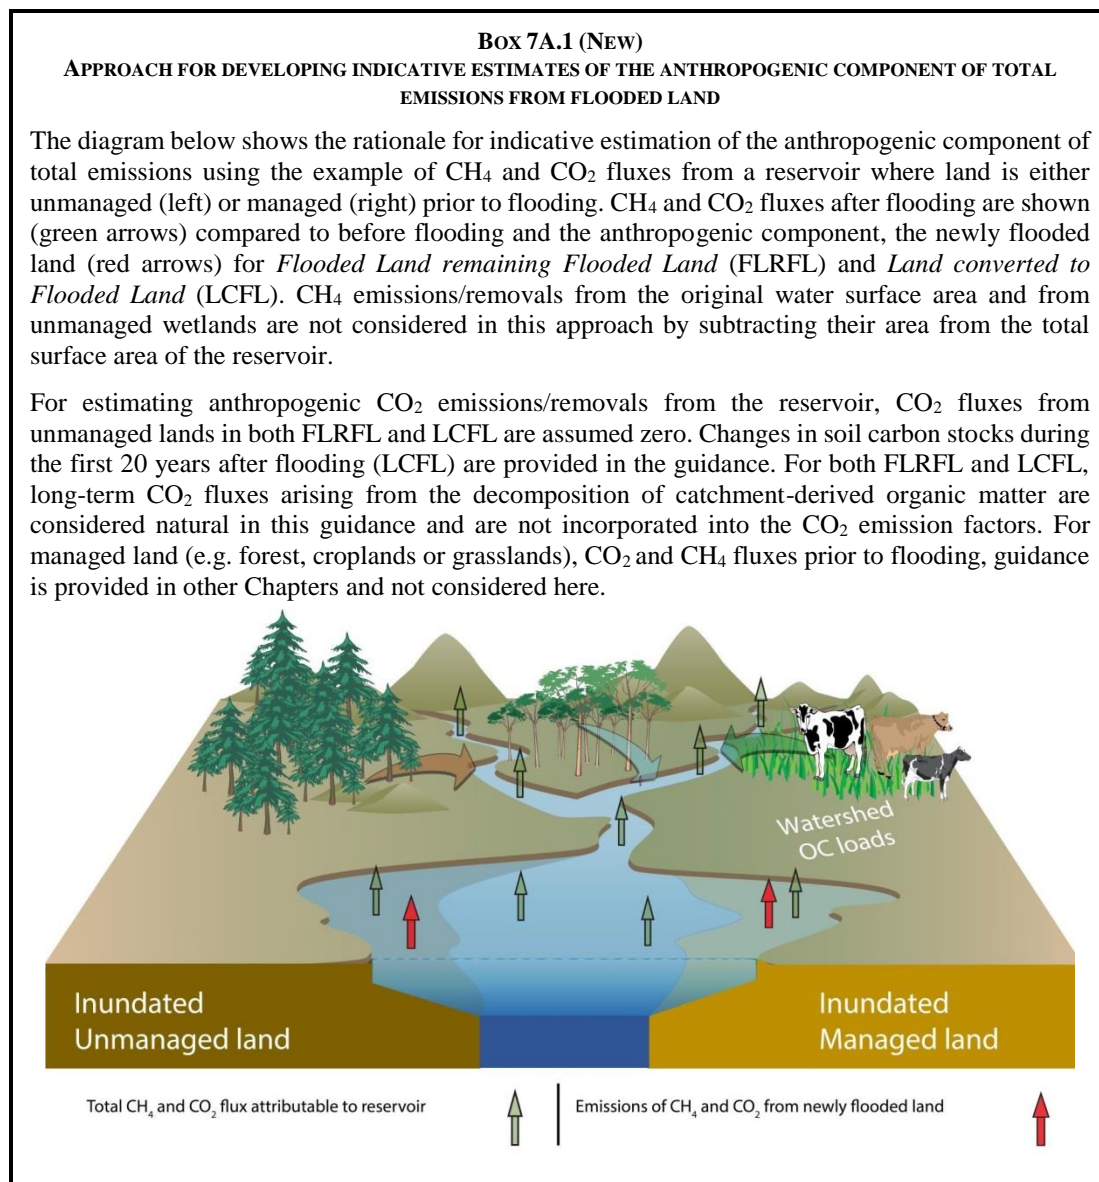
BOX 7A.1 (NEW)
APPROACH FOR DEVELOPING INDICATIVE ESTIMATES OF THE ANTHROPOGENIC COMPONENT OF TOTAL EMISSIONS FROM FLOODED LAND

The diagram below shows the rationale for indicative estimation of the anthropogenic component of total emissions using the example of $CH_4$ and $CO_2$ fluxes from a reservoir where land is either unmanaged (left) or managed (right) prior to flooding. $CH_4$ and $CO_2$ fluxes after flooding are shown (green arrows) compared to before flooding and the anthropogenic component, the newly flooded land (red arrows) for *Flooded Land remaining Flooded Land* (FLRFL) and *Land converted to Flooded Land* (LCFL). $CH_4$ emissions/removals from the original water surface area and from unmanaged wetlands are not considered in this approach by subtracting their area from the total surface area of the reservoir.

For estimating anthropogenic $CO_2$ emissions/removals from the reservoir, $CO_2$ fluxes from unmanaged lands in both FLRFL and LCFL are assumed zero. Changes in soil carbon stocks during the first 20 years after flooding (LCFL) are provided in the guidance. For both FLRFL and LCFL, long-term $CO_2$ fluxes arising from the decomposition of catchment-derived organic matter are considered natural in this guidance and are not incorporated into the $CO_2$ emission factors. For managed land (e.g. forest, croplands or grasslands), $CO_2$ and $CH_4$ fluxes prior to flooding, guidance is provided in other Chapters and not considered here.

Watershed OC loads

Inundated Unmanaged land

Inundated Managed land

Total $CH_4$ and $CO_2$ flux attributable to reservoir

Emissions of $CH_4$ and $CO_2$ from newly flooded land